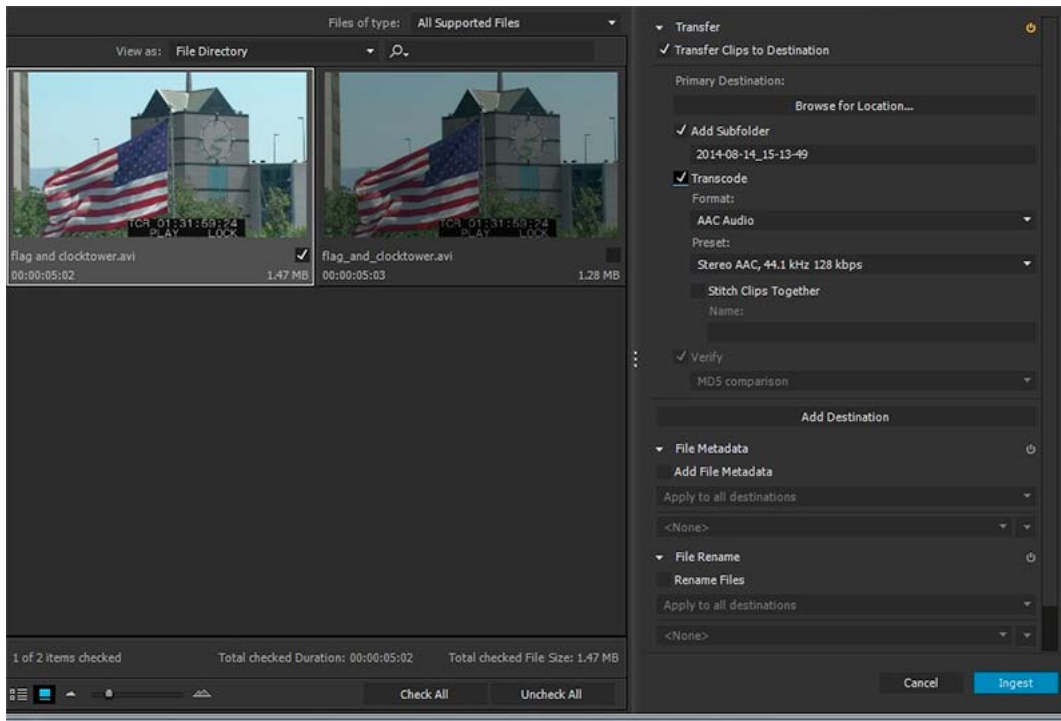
Files of type: All Supported Files

View as: File Directory

TCR 01:31:59:24 PLAY LOCK

TCR 01:31:59:24 PLAY LOCK

flag and clocktower.avi
00:00:05:02 1.47 MB

flag_and_clocktower.avi
00:00:05:03 1.28 MB

1 of 2 items checked Total checked Duration: 00:00:05:02 Total checked File Size: 1.47 MB

Check All Uncheck All

Transfer
✓ Transfer Clips to Destination
Primary Destination:
Browse for Location...
✓ Add Subfolder
2014-08-14_15-13-49
✓ Transcode
Format:
AAC Audio
Preset:
Stereo AAC, 44.1 kHz 128 kbps
Stitch Clips Together
Name:
✓ Verify
MD5 comparison
Add Destination

File Metadata
Add File Metadata
Apply to all destinations
<None>

File Rename
Rename Files
Apply to all destinations
<None>

Cancel Ingest